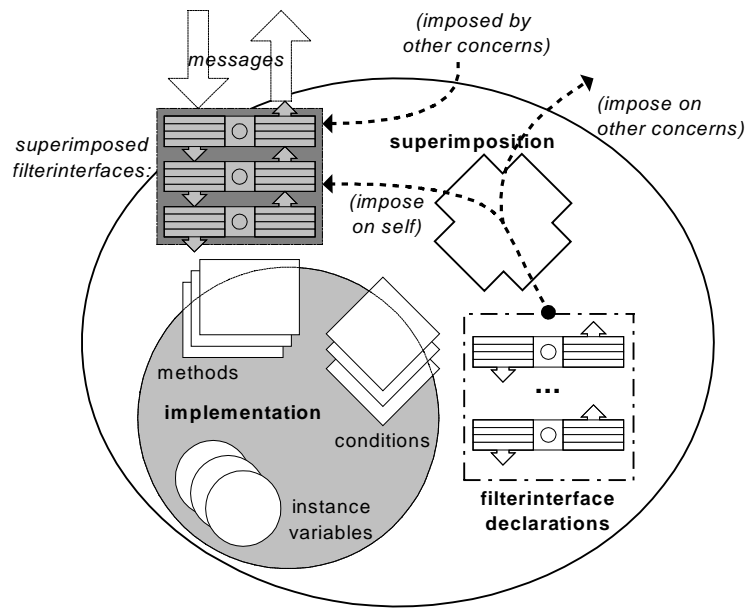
(imposed by other concerns)

messages

(impose on other concerns)

superimposed filterinterfaces:

superimposition

(impose on self)

methods

implementation

conditions

...

instance variables

filterinterface declarations